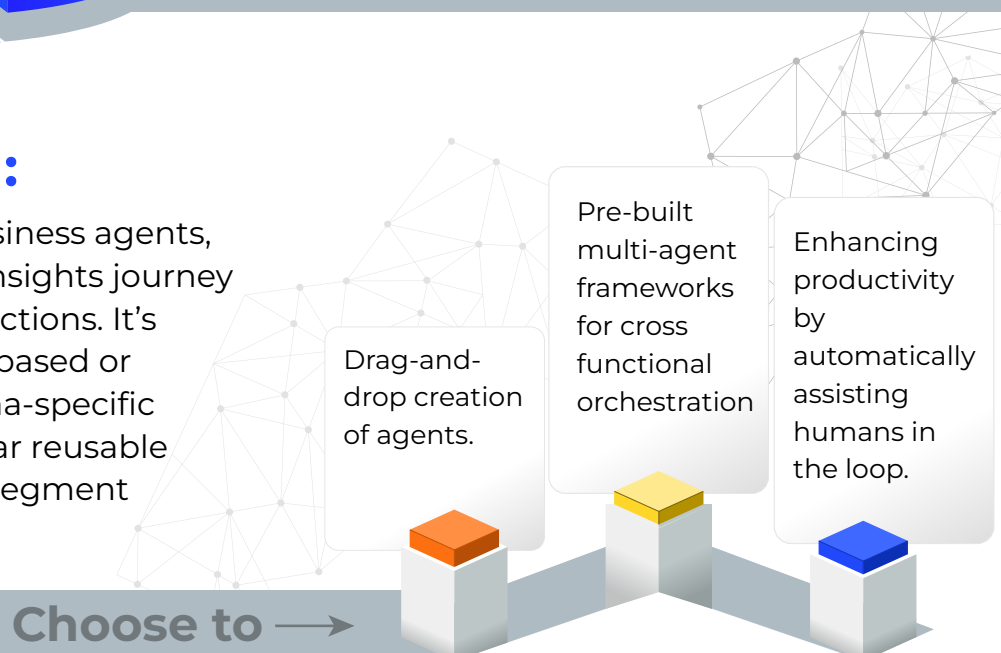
siness agents, nsights journey ctions. It’s based or na-specific ar reusable egment

Drag-and-drop creation of agents.

Pre-built multi-agent frameworks for cross functional orchestration

Enhancing productivity by automatically assisting humans in the loop.

Choose to →